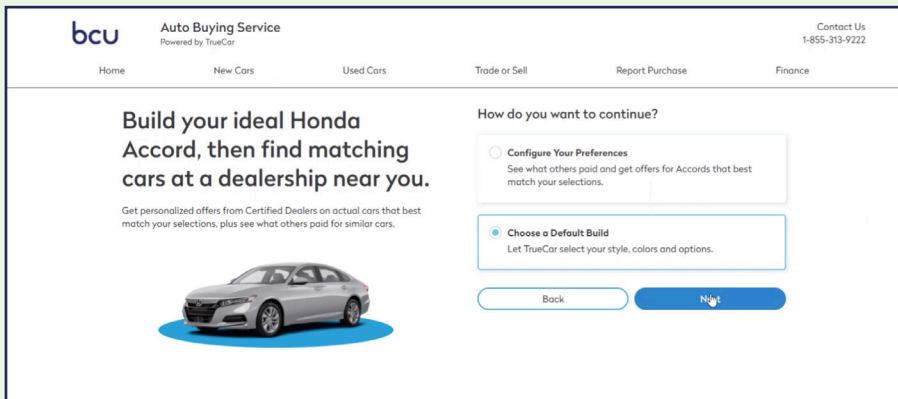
bcu

Auto Buying Service
Powered by TrueCar

Contact Us
1-855-313-9222

Home
New Cars
Used Cars
Trade or Sell
Report Purchase
Finance

Build your ideal Honda Accord, then find matching cars at a dealership near you.

Get personalized offers from Certified Dealers on actual cars that best match your selections, plus see what others paid for similar cars.

How do you want to continue?

Configure Your Preferences
See what others paid and get offers for Accords that best match your selections.

Choose a Default Build
Let TrueCar select your style, colors and options.

Back
Next